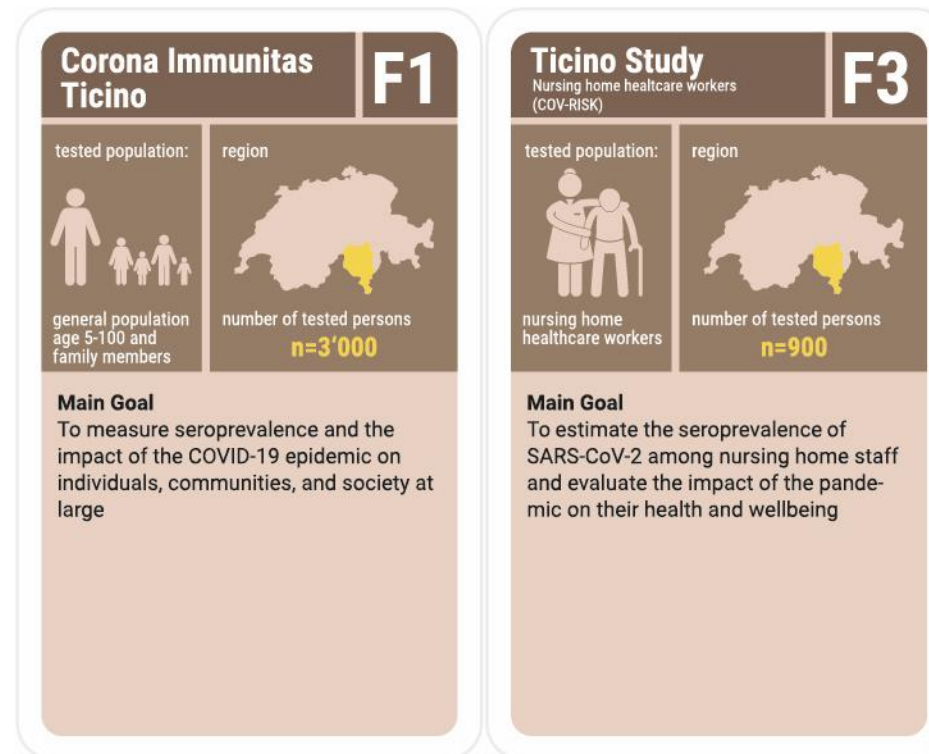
Corona Immunitas Ticino

F1

tested population:

general population age 5-100 and family members

region

number of tested persons

n=3‘000

Main Goal

To measure seroprevalence and the impact of the COVID-19 epidemic on individuals, communities, and society at large

Ticino Study

Nursing home healtcare workers (COV-RISK)

F3

tested population:

nursing home healthcare workers

region

number of tested persons

n=900

Main Goal

To estimate the seroprevalence of SARS-CoV-2 among nursing home staff and evaluate the impact of the pandemic on their health and wellbeing